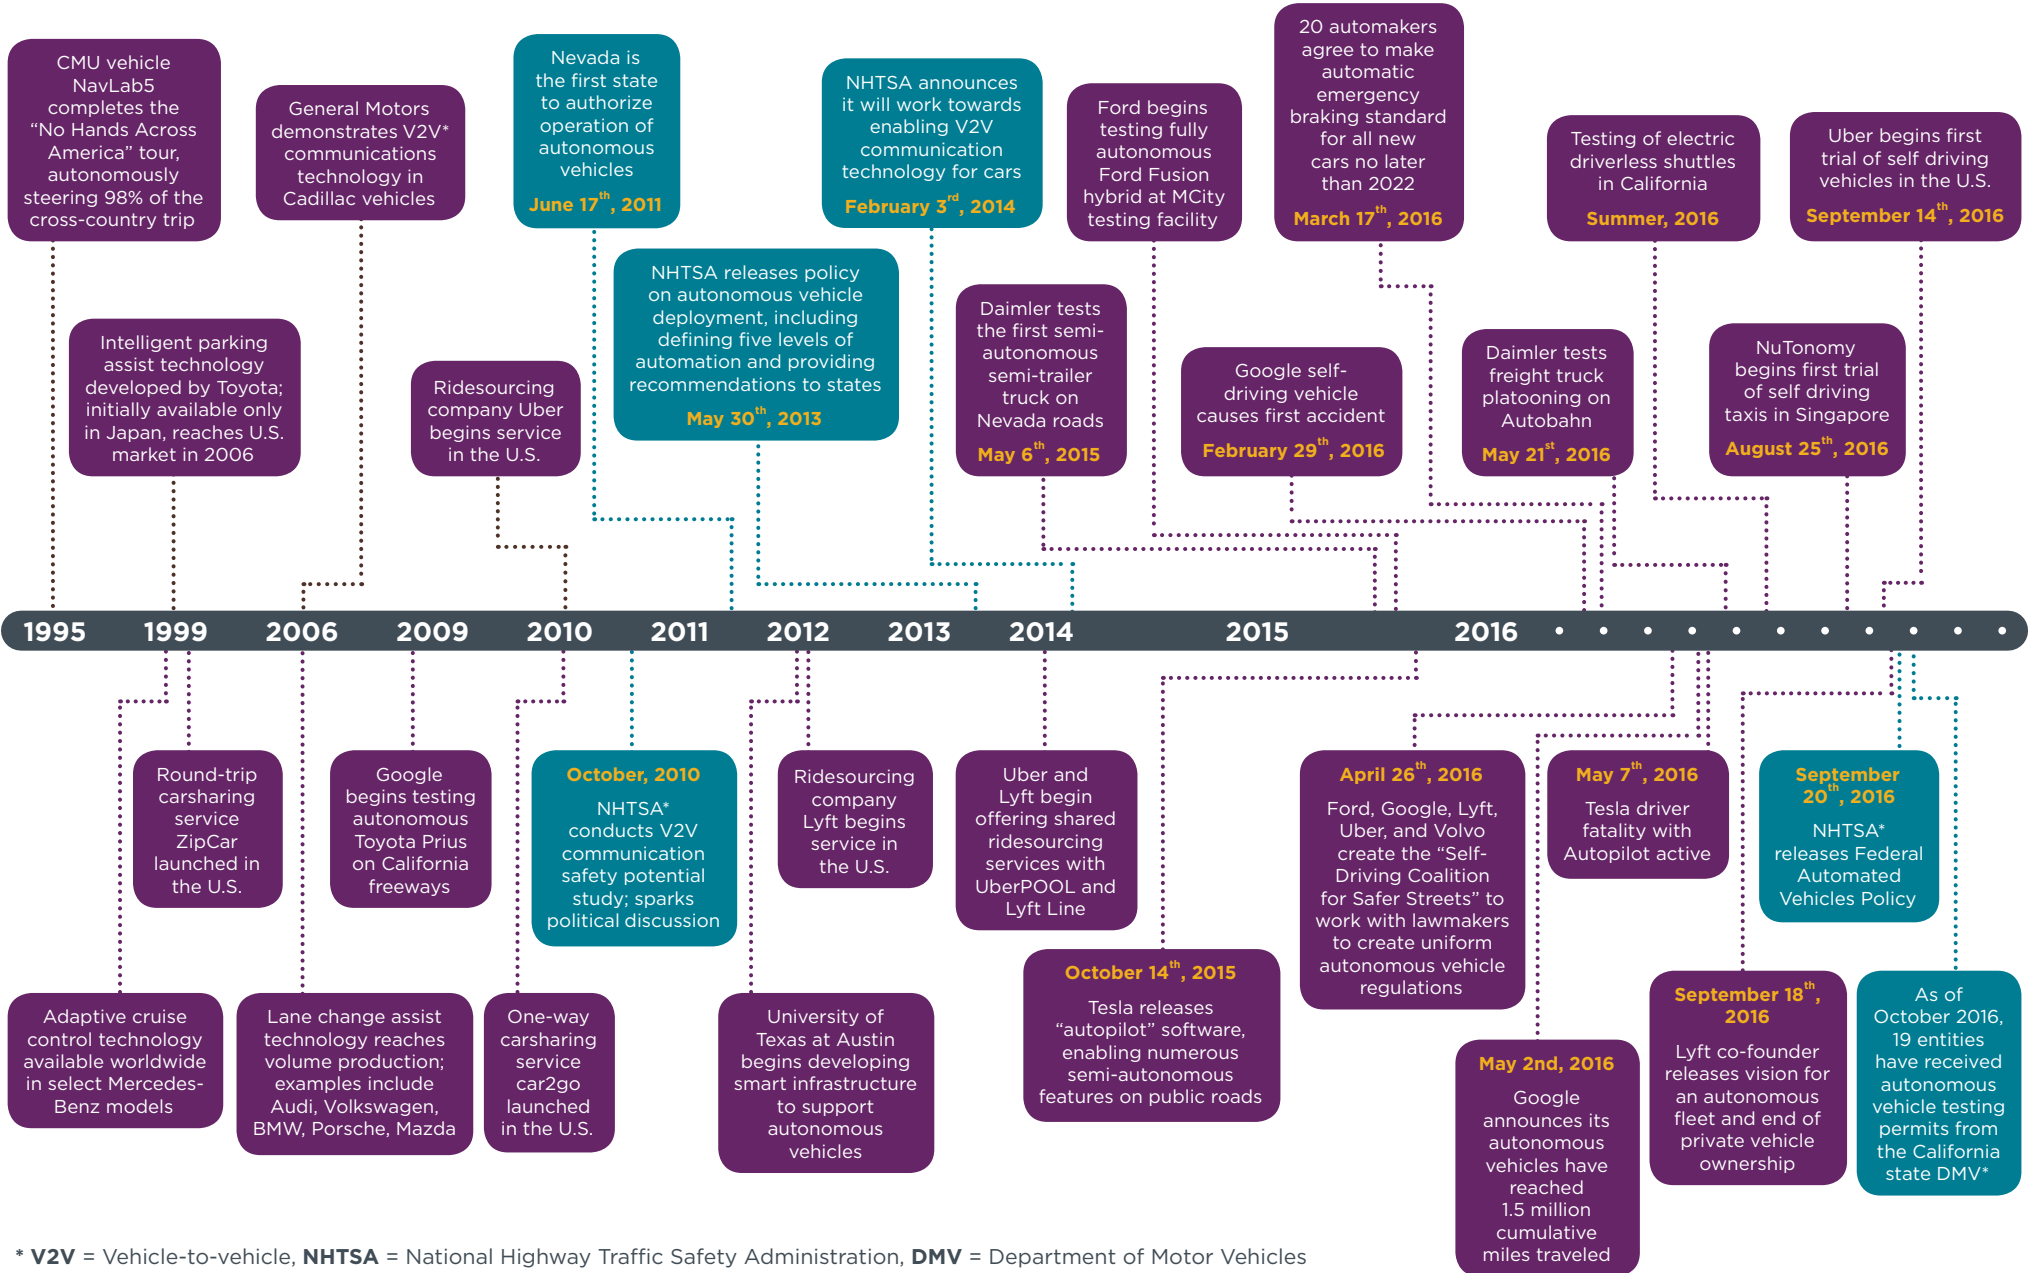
CMU vehicle NavLab5 completes the “No Hands Across America” tour, autonomously steering 98% of the cross-country trip

General Motors demonstrates V2V* communications technology in Cadillac vehicles

Nevada is the first state to authorize operation of autonomous vehicles
June 17$^{th}$, 2011

NHTSA announces it will work towards enabling V2V communication technology for cars
February 3$^{rd}$, 2014

Ford begins testing fully autonomous Ford Fusion hybrid at MCity testing facility

20 automakers agree to make automatic emergency braking standard for all new cars no later than 2022
March 17$^{th}$, 2016

Testing of electric driverless shuttles in California
Summer, 2016

Uber begins first trial of self driving vehicles in the U.S.
September 14$^{th}$, 2016

Intelligent parking assist technology developed by Toyota; initially available only in Japan, reaches U.S. market in 2006

Ridesourcing company Uber begins service in the U.S.

NHTSA releases policy on autonomous vehicle deployment, including defining five levels of automation and providing recommendations to states
May 30$^{th}$, 2013

Daimler tests the first semi-autonomous semi-trailer truck on Nevada roads
May 6$^{th}$, 2015

Google self-driving vehicle causes first accident
February 29$^{th}$, 2016

Daimler tests freight truck platooning on Autobahn
May 21$^{st}$, 2016

NuTonomy begins first trial of self driving taxis in Singapore
August 25$^{th}$, 2016

1995 1999 2006 2009 2010 2011 2012 2013 2014 2015 2016

Round-trip carsharing service ZipCar launched in the U.S.

Google begins testing autonomous Toyota Prius on California freeways

October, 2010
NHTSA* conducts V2V communication safety potential study; sparks political discussion

Ridesourcing company Lyft begins service in the U.S.

Uber and Lyft begin offering shared ridesourcing services with UberPOOL and Lyft Line

April 26$^{th}$, 2016
Ford, Google, Lyft, Uber, and Volvo create the “Self-Driving Coalition for Safer Streets” to work with lawmakers to create uniform autonomous vehicle regulations

May 7$^{th}$, 2016
Tesla driver fatality with Autopilot active

September 20$^{th}$, 2016
NHTSA* releases Federal Automated Vehicles Policy

Adaptive cruise control technology available worldwide in select Mercedes-Benz models

Lane change assist technology reaches volume production; examples include Audi, Volkswagen, BMW, Porsche, Mazda

One-way carsharing service car2go launched in the U.S.

University of Texas at Austin begins developing smart infrastructure to support autonomous vehicles

October 14$^{th}$, 2015
Tesla releases “autopilot” software, enabling numerous semi-autonomous features on public roads

May 2nd, 2016
Google announces its autonomous vehicles have reached 1.5 million cumulative miles traveled

September 18$^{th}$, 2016
Lyft co-founder releases vision for an autonomous fleet and end of private vehicle ownership

As of October 2016, 19 entities have received autonomous vehicle testing permits from the California state DMV*

* V2V = Vehicle-to-vehicle, NHTSA = National Highway Traffic Safety Administration, DMV = Department of Motor Vehicles